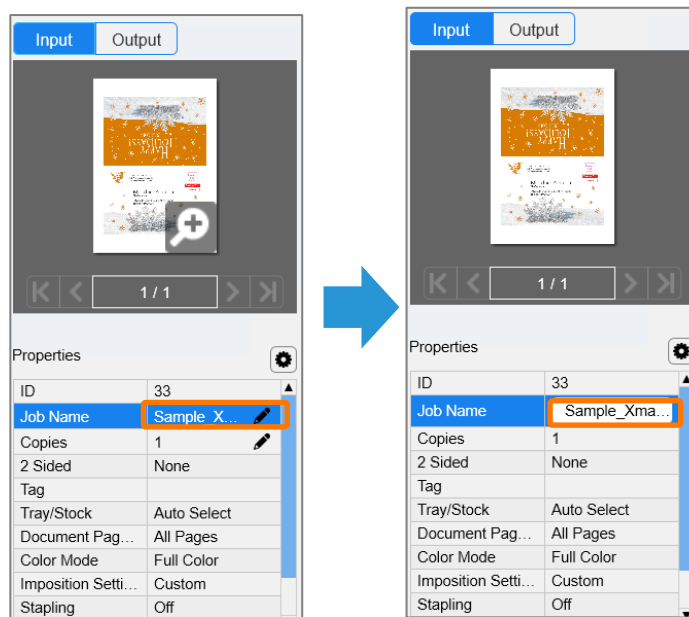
Input Output

1 / 1

Properties

| ID | 33 |
|---|---|
| Job Name | Sample_X... |
| Copies | 1 |
| 2 Sided | None |
| Tag | |
| Tray/Stock | Auto Select |
| Document Pag... | All Pages |
| Color Mode | Full Color |
| Imposition Setti... | Custom |
| Stapling | Off |

Input Output

1 / 1

Properties

| ID | 33 |
|---|---|
| Job Name | Sample_Xma... |
| Copies | 1 |
| 2 Sided | None |
| Tag | |
| Tray/Stock | Auto Select |
| Document Pag... | All Pages |
| Color Mode | Full Color |
| Imposition Setti... | Custom |
| Stapling | Off |